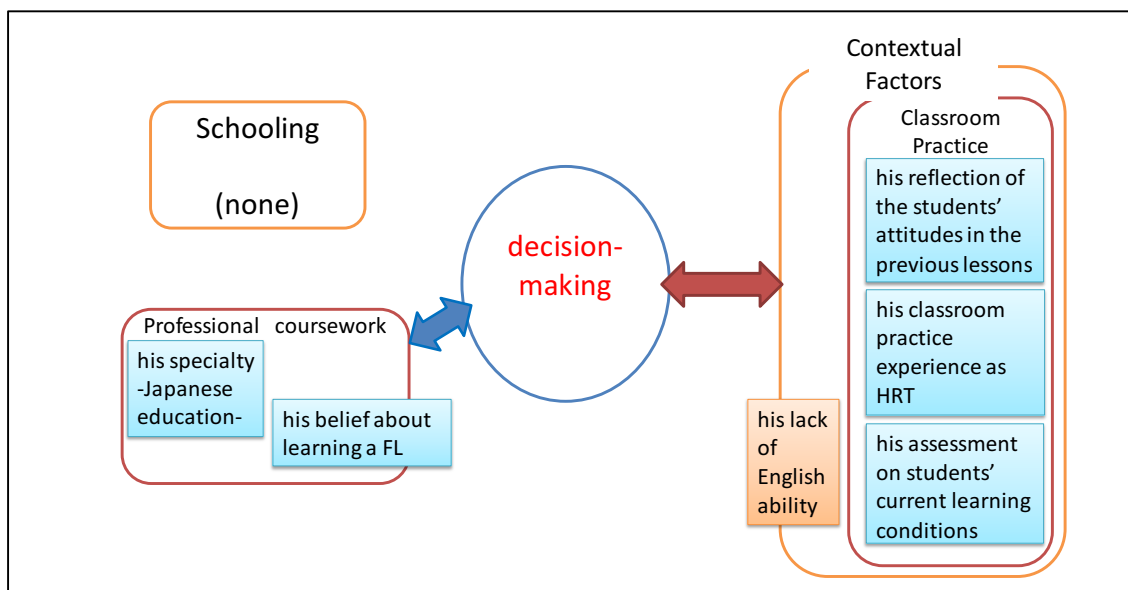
Schooling

(none)

Professional coursework

his specialty -Japanese education-

his belief about learning a FL

decision-making

Contextual Factors

Classroom Practice

his reflection of the students' attitudes in the previous lessons

his classroom practice experience as HRT

his assessment on students' current learning conditions

his lack of English ability